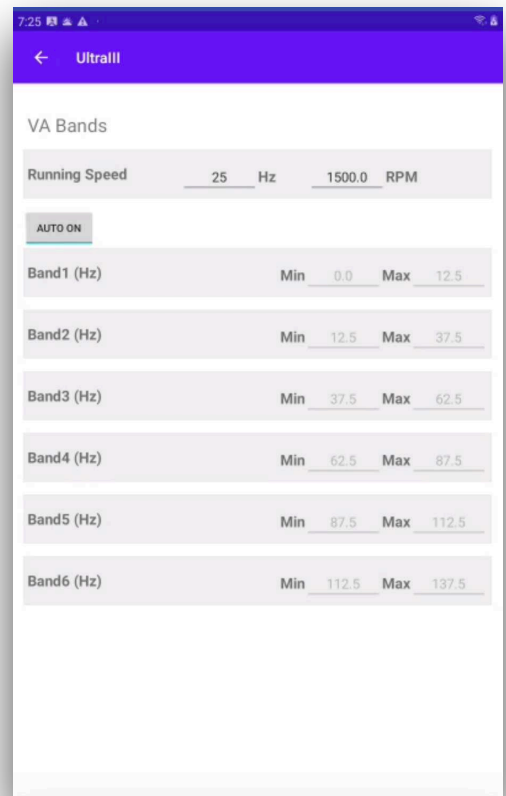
7:25

UltraII

VA Bands

Running Speed 25 Hz 1500.0 RPM

AUTO ON

Band1 (Hz) Min 0.0 Max 12.5

Band2 (Hz) Min 12.5 Max 37.5

Band3 (Hz) Min 37.5 Max 62.5

Band4 (Hz) Min 62.5 Max 87.5

Band5 (Hz) Min 87.5 Max 112.5

Band6 (Hz) Min 112.5 Max 137.5